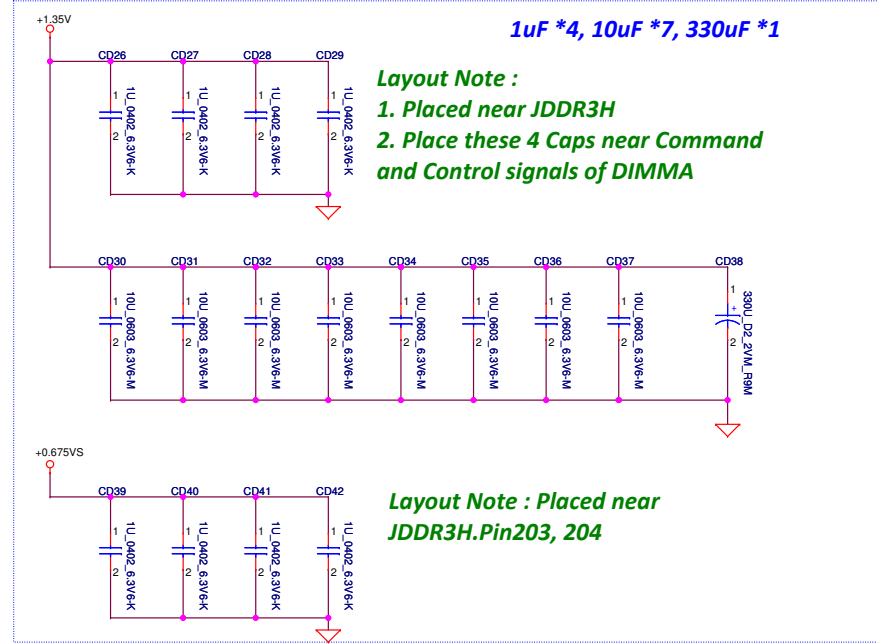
+1.35V

1uF *4, 10uF *7, 330uF *1

CD26 CD27 CD28 CD29

1 2 1U_0402_6.3V6-K
1 2 1U_0402_6.3V6-K
1 2 1U_0402_6.3V6-K
1 2 1U_0402_6.3V6-K

Layout Note :
1. Placed near JDDR3H
2. Place these 4 Caps near Command and Control signals of DIMMA

CD30 CD31 CD32 CD33 CD34 CD35 CD36 CD37 CD38

1 2 10U_0603_6.3V6-M
1 2 10U_0603_6.3V6-M
1 2 10U_0603_6.3V6-M
1 2 10U_0603_6.3V6-M
1 2 10U_0603_6.3V6-M
1 2 10U_0603_6.3V6-M
1 2 10U_0603_6.3V6-M
1 2 10U_0603_6.3V6-M
1 + 2 330U_D2_2VM_R9M

+0.675VS

CD39 CD40 CD41 CD42

1 2 1U_0402_6.3V6-K
1 2 1U_0402_6.3V6-K
1 2 1U_0402_6.3V6-K
1 2 1U_0402_6.3V6-K

Layout Note : Placed near JDDR3H.Pin203, 204